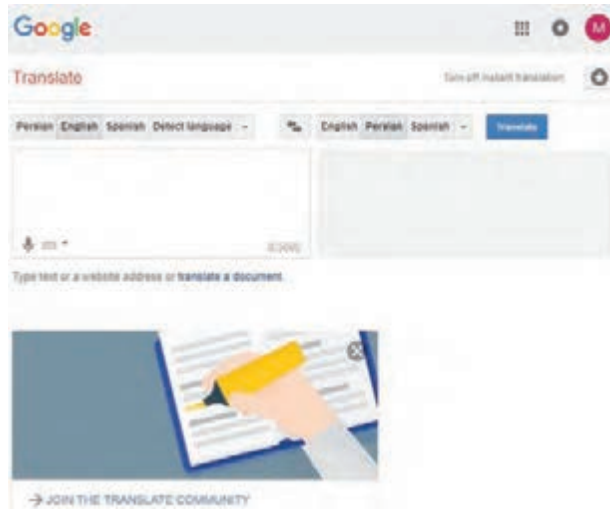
Google

M

Translate

Turn off instant translation

Persian English Spanish Detect language

English Persian Spanish

Translate

0/5000

Type text or a website address or translate a document.

→ JOIN THE TRANSLATE COMMUNITY